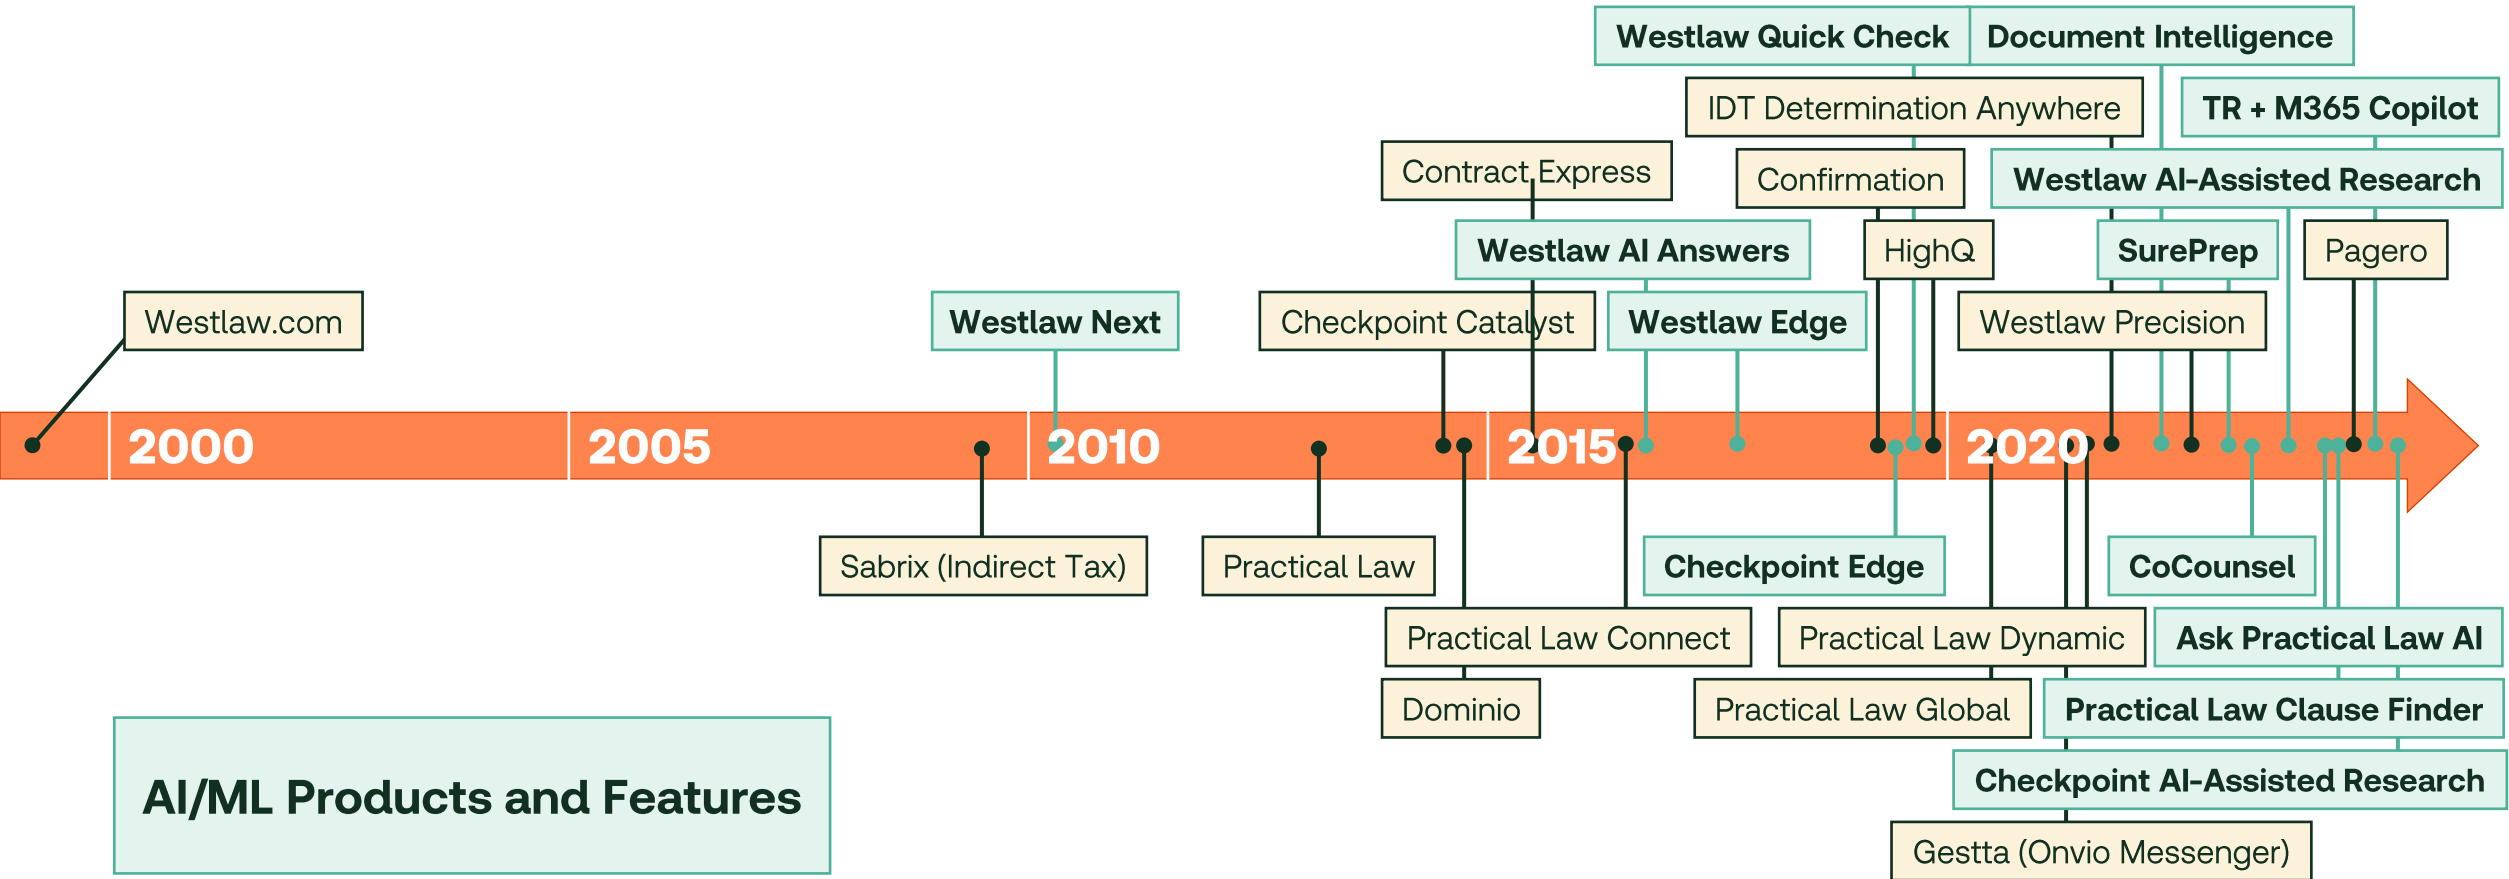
Westlaw Quick Check
Document Intelligence
IDT Determination Anywhere
TR + M365 Copilot
Contract Express
Confirmation
Westlaw AI-Assisted Research
Westlaw AI Answers
HighQ
SurePrep
Pagero
Westlaw.com
Westlaw Next
Checkpoint Catalyst
Westlaw Edge
Westlaw Precision
2000
2005
2010
2015
2020
Sabrix (Indirect Tax)
Practical Law
Checkpoint Edge
CoCounsel
Practical Law Connect
Practical Law Dynamic
Ask Practical Law AI
Dominio
Practical Law Global
Practical Law Clause Finder
Checkpoint AI-Assisted Research
Gestta (Onvio Messenger)
AI/ML Products and Features